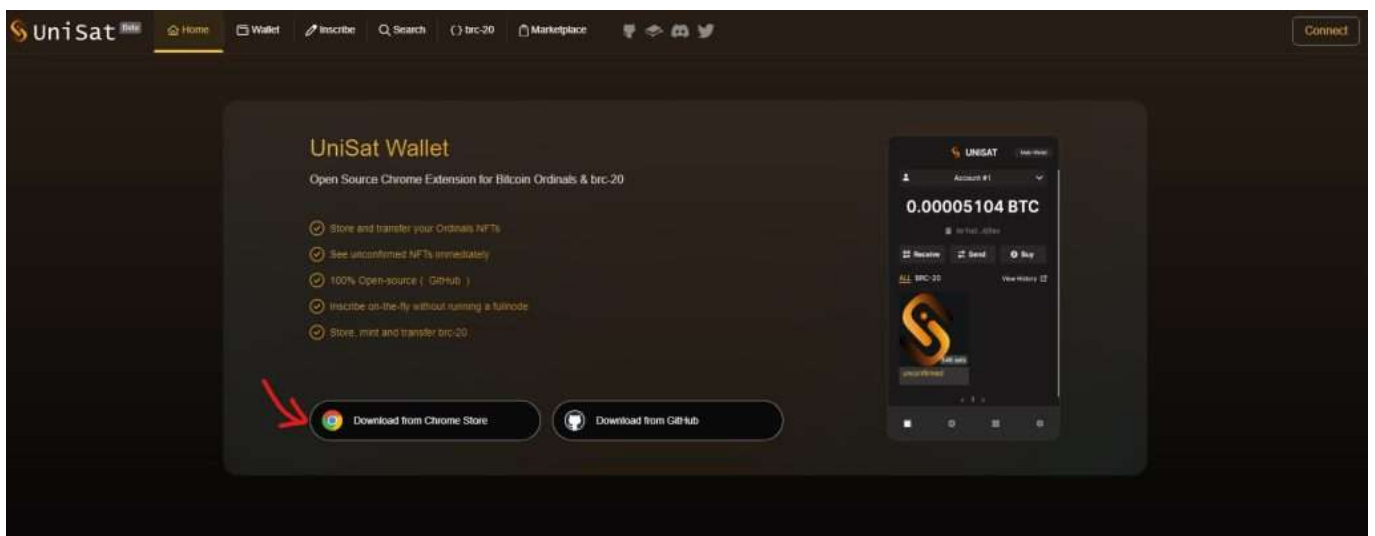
UniSat Beta Home Wallet Inscribe Search {} brc-20 Marketplace Connect

UniSat Wallet

Open Source Chrome Extension for Bitcoin Ordinals & brc-20

Store and transfer your Ordinals NFTs

See unconfirmed NFTs immediately

100% Open-source ( GitHub )

Inscribe on-the-fly without running a fullnode

Store, mint and transfer brc-20

Download from Chrome Store

Download from GitHub

UNISAT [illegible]

Account #1

0.00005104 BTC

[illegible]

Receive Send Buy

ALL BRC-20 View History

546 sats

unconfirmed